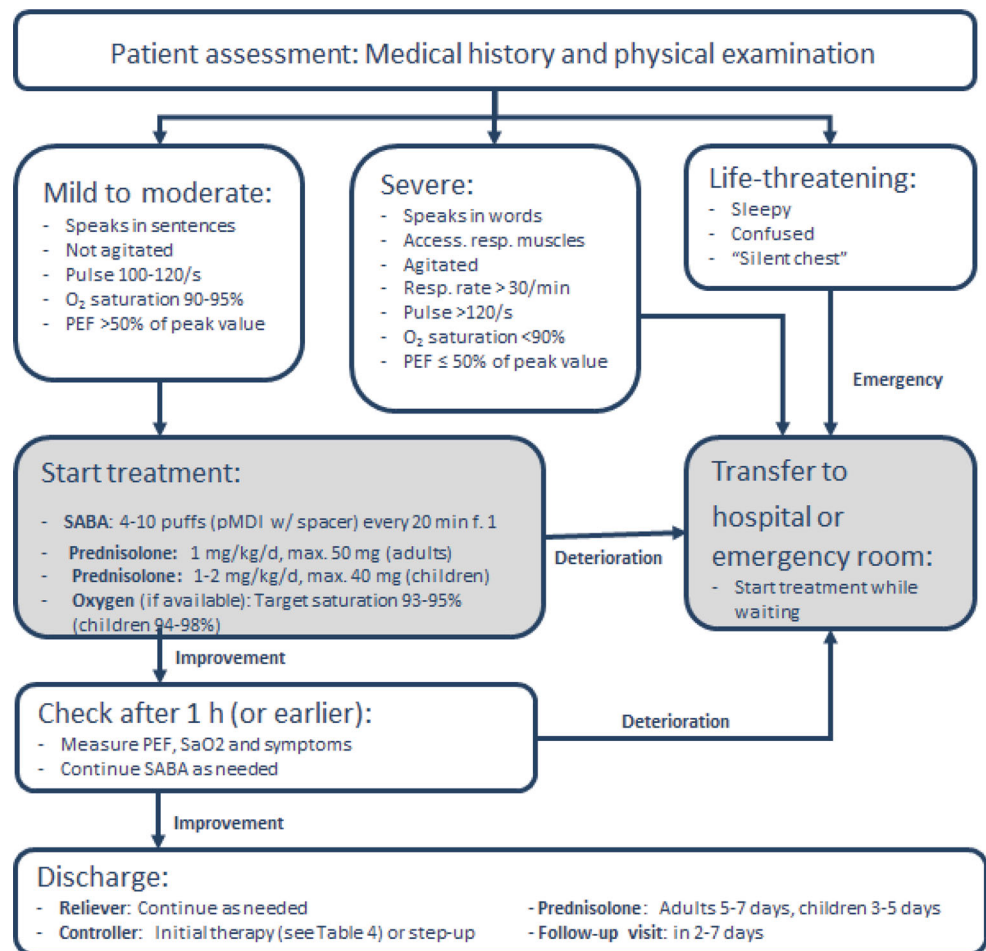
Patient assessment: Medical history and physical examination

Mild to moderate:
- Speaks in sentences
- Not agitated
- Pulse 100-120/s
- $O_2$ saturation 90-95%
- PEF >50% of peak value

Severe:
- Speaks in words
- Access. resp. muscles
- Agitated
- Resp. rate > 30/min
- Pulse >120/s
- $O_2$ saturation <90%
- PEF ≤ 50% of peak value

Life-threatening:
- Sleepy
- Confused
- "Silent chest"

Emergency

Start treatment:
- SABA: 4-10 puffs (pMDI w/ spacer) every 20 min f. 1
- Prednisolone: 1 mg/kg/d, max. 50 mg (adults)
- Prednisolone: 1-2 mg/kg/d, max. 40 mg (children)
- Oxygen (if available): Target saturation 93-95% (children 94-98%)

Deterioration

Transfer to hospital or emergency room:
- Start treatment while waiting

Improvement

Check after 1 h (or earlier):
- Measure PEF, SaO2 and symptoms
- Continue SABA as needed

Deterioration

Improvement

Discharge:
- Reliever: Continue as needed
- Controller: Initial therapy (see Table 4) or step-up
- Prednisolone: Adults 5-7 days, children 3-5 days
- Follow-up visit: in 2-7 days